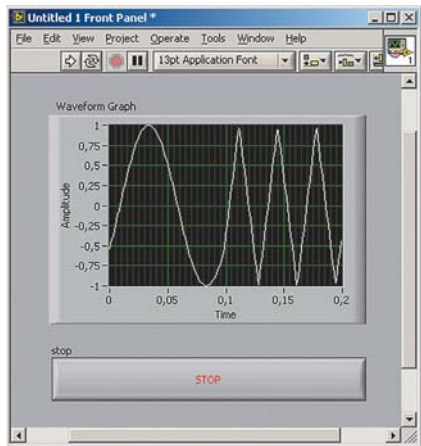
Untitled 1 Front Panel *

File Edit View Project Operate Tools Window Help

13pt Application Font

Waveform Graph

1
0,75
0,5
0,25
0
-0,25
-0,5
-0,75
-1

Amplitude

0 0,05 0,1 0,15 0,2

Time

stop

STOP